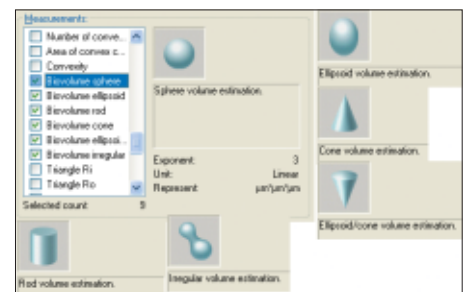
Measurements:
Number of conve...
Area of convex c...
Convexity
Biovolume sphere
Biovolume ellipsoid
Biovolume rod
Biovolume cone
Biovolume ellipsoi...
Biovolume irregular
Triangle Ri
Triangle Ro
Selected count: 9

Sphere volume estimation.

Exponent: 3
Unit: Linear
Represent: µm*µm*µm

Ellipsoid volume estimation.

Cone volume estimation.

Ellipsoid/cone volume estimation.

Rod volume estimation.

Irregular volume estimation.